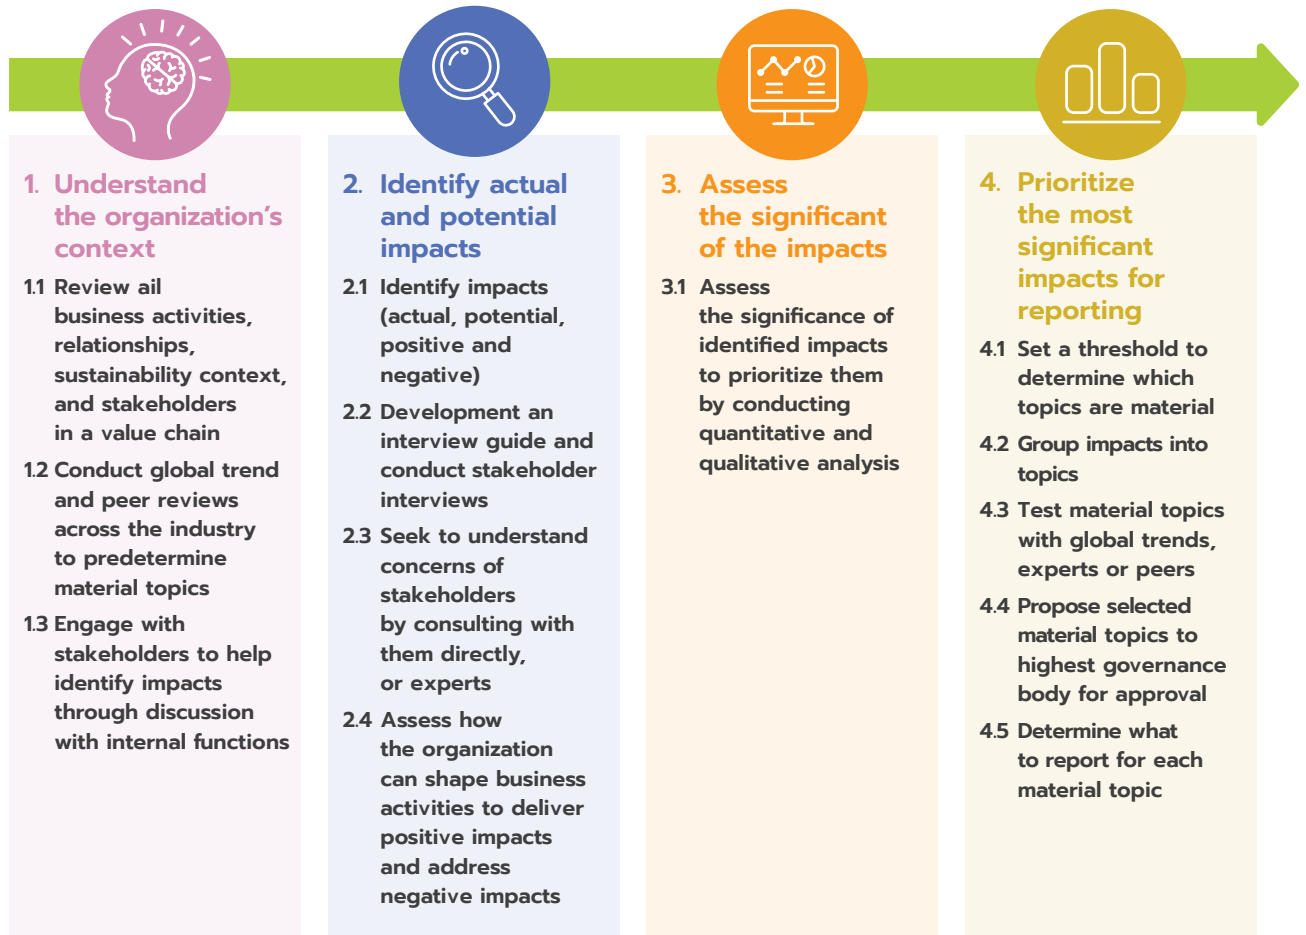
1. Understand the organization's context

1.1 Review ail business activities, relationships, sustainability context, and stakeholders in a value chain

1.2 Conduct global trend and peer reviews across the industry to predetermine material topics

1.3 Engage with stakeholders to help identify impacts through discussion with internal functions

2. Identify actual and potential impacts

2.1 Identify impacts (actual, potential, positive and negative)

2.2 Development an interview guide and conduct stakeholder interviews

2.3 Seek to understand concerns of stakeholders by consulting with them directly, or experts

2.4 Assess how the organization can shape business activities to deliver positive impacts and address negative impacts

3. Assess the significant of the impacts

3.1 Assess the significance of identified impacts to prioritize them by conducting quantitative and qualitative analysis

4. Prioritize the most significant impacts for reporting

4.1 Set a threshold to determine which topics are material

4.2 Group impacts into topics

4.3 Test material topics with global trends, experts or peers

4.4 Propose selected material topics to highest governance body for approval

4.5 Determine what to report for each material topic